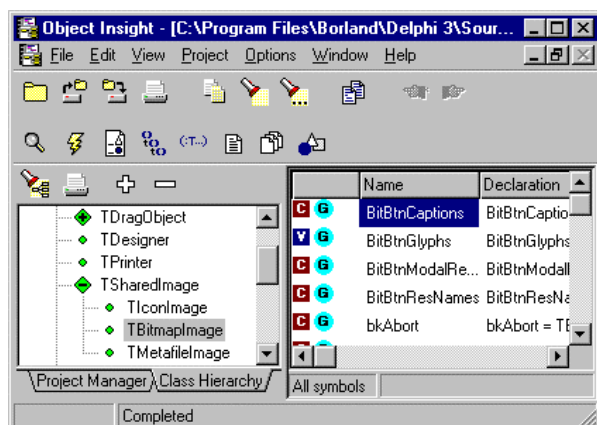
Object Insight - [C:\Program Files\Borland\Delphi 3\Sour...

File Edit View Project Options Window Help

(:T...)

TDragObject
TDesigner
TPrinter
TSharedImage
TIconImage
TBitmapImage
TMetafileImage

Project Manager Class Hierarchy

| | Name | Declaration |
|---|---|---|
| C G | BitBtnCaptions | BitBtnCaptio |
| V G | BitBtnGlyphs | BitBtnGlyphs |
| C G | BitBtnModalRe... | BitBtnModall |
| C G | BitBtnResNames | BitBtnResNa |
| C G | bkAbort | bkAbort = TE |

All symbols

Completed